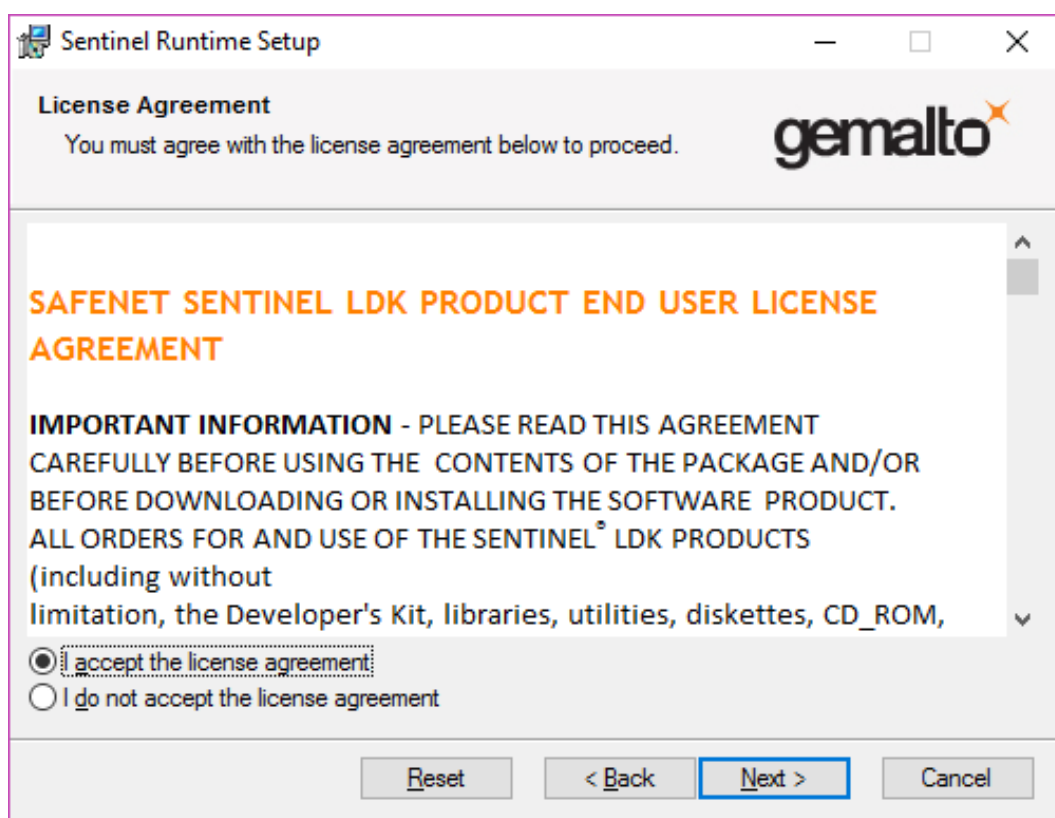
Sentinel Runtime Setup

License Agreement
You must agree with the license agreement below to proceed.

gemalto

SAFENET SENTINEL LDK PRODUCT END USER LICENSE AGREEMENT

IMPORTANT INFORMATION - PLEASE READ THIS AGREEMENT CAREFULLY BEFORE USING THE CONTENTS OF THE PACKAGE AND/OR BEFORE DOWNLOADING OR INSTALLING THE SOFTWARE PRODUCT. ALL ORDERS FOR AND USE OF THE SENTINEL® LDK PRODUCTS (including without
limitation, the Developer's Kit, libraries, utilities, diskettes, CD_ROM,

I accept the license agreement
I do not accept the license agreement

Reset
< Back
Next >
Cancel